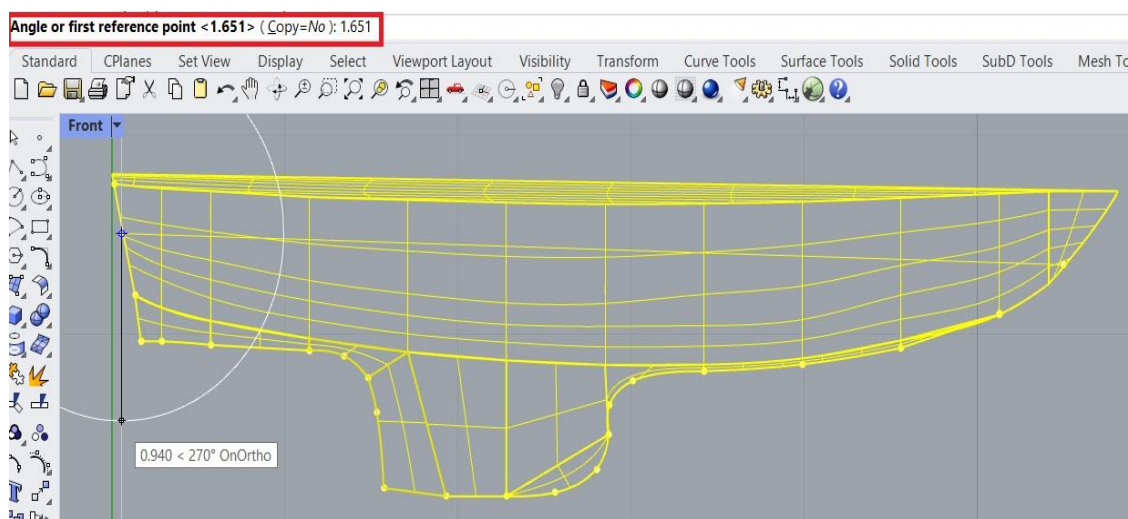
Angle or first reference point <1.651> ( Copy=No ): 1.651

Standard CPlanes Set View Display Select Viewport Layout Visibility Transform Curve Tools Surface Tools Solid Tools SubD Tools Mesh To

Front

0.940 < 270° OnOrtho